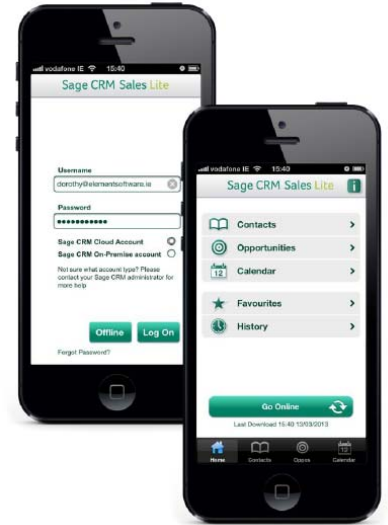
vodafone IE 15:40

Sage CRM Sales Lite

Username
dorothy@elementsoftware.ie

Password
••••••••••••

Sage CRM Cloud Account
Sage CRM On-Premise account

Not sure what account type? Please contact your Sage CRM administrator for more help

Offline
Log On

Forgot Password?

vodafone IE 15:40

Sage CRM Sales Lite

Contacts
Opportunities
12 Calendar
Favourites
History

Go Online
Last Download 15:40 13/03/2013

Home
Contacts
Opps
12 Calendar